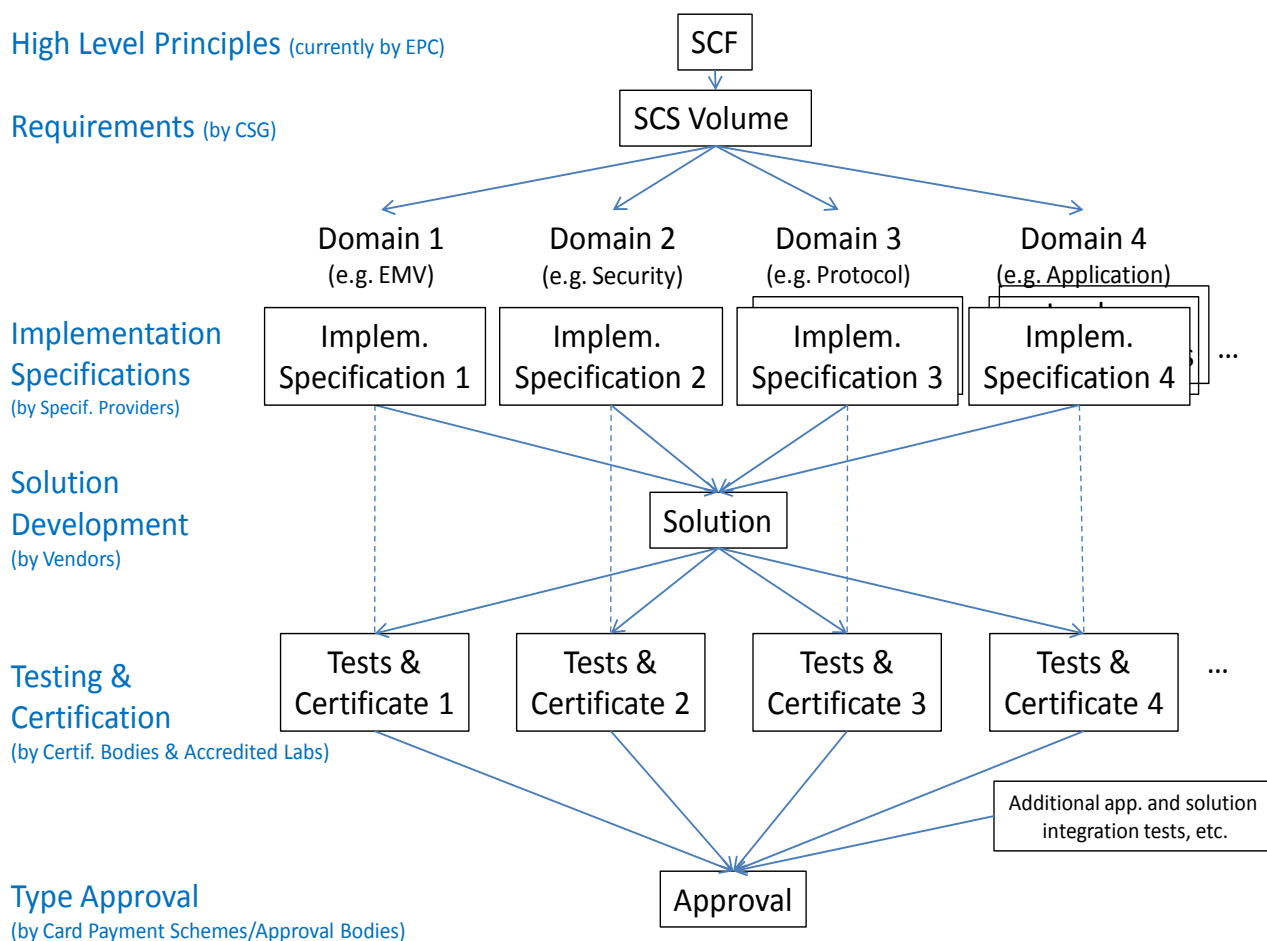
High Level Principles (currently by EPC)

SCF

Requirements (by CSG)

SCS Volume

Domain 1
(e.g. EMV)

Domain 2
(e.g. Security)

Domain 3
(e.g. Protocol)

Domain 4
(e.g. Application)

Implementation Specifications
(by Specif. Providers)

Implem. Specification 1

Implem. Specification 2

Implem. Specification 3

Implem. Specification 4

…

Solution Development
(by Vendors)

Solution

Testing & Certification
(by Certif. Bodies & Accredited Labs)

Tests & Certificate 1

Tests & Certificate 2

Tests & Certificate 3

Tests & Certificate 4

…

Additional app. and solution integration tests, etc.

Type Approval
(by Card Payment Schemes/Approval Bodies)

Approval